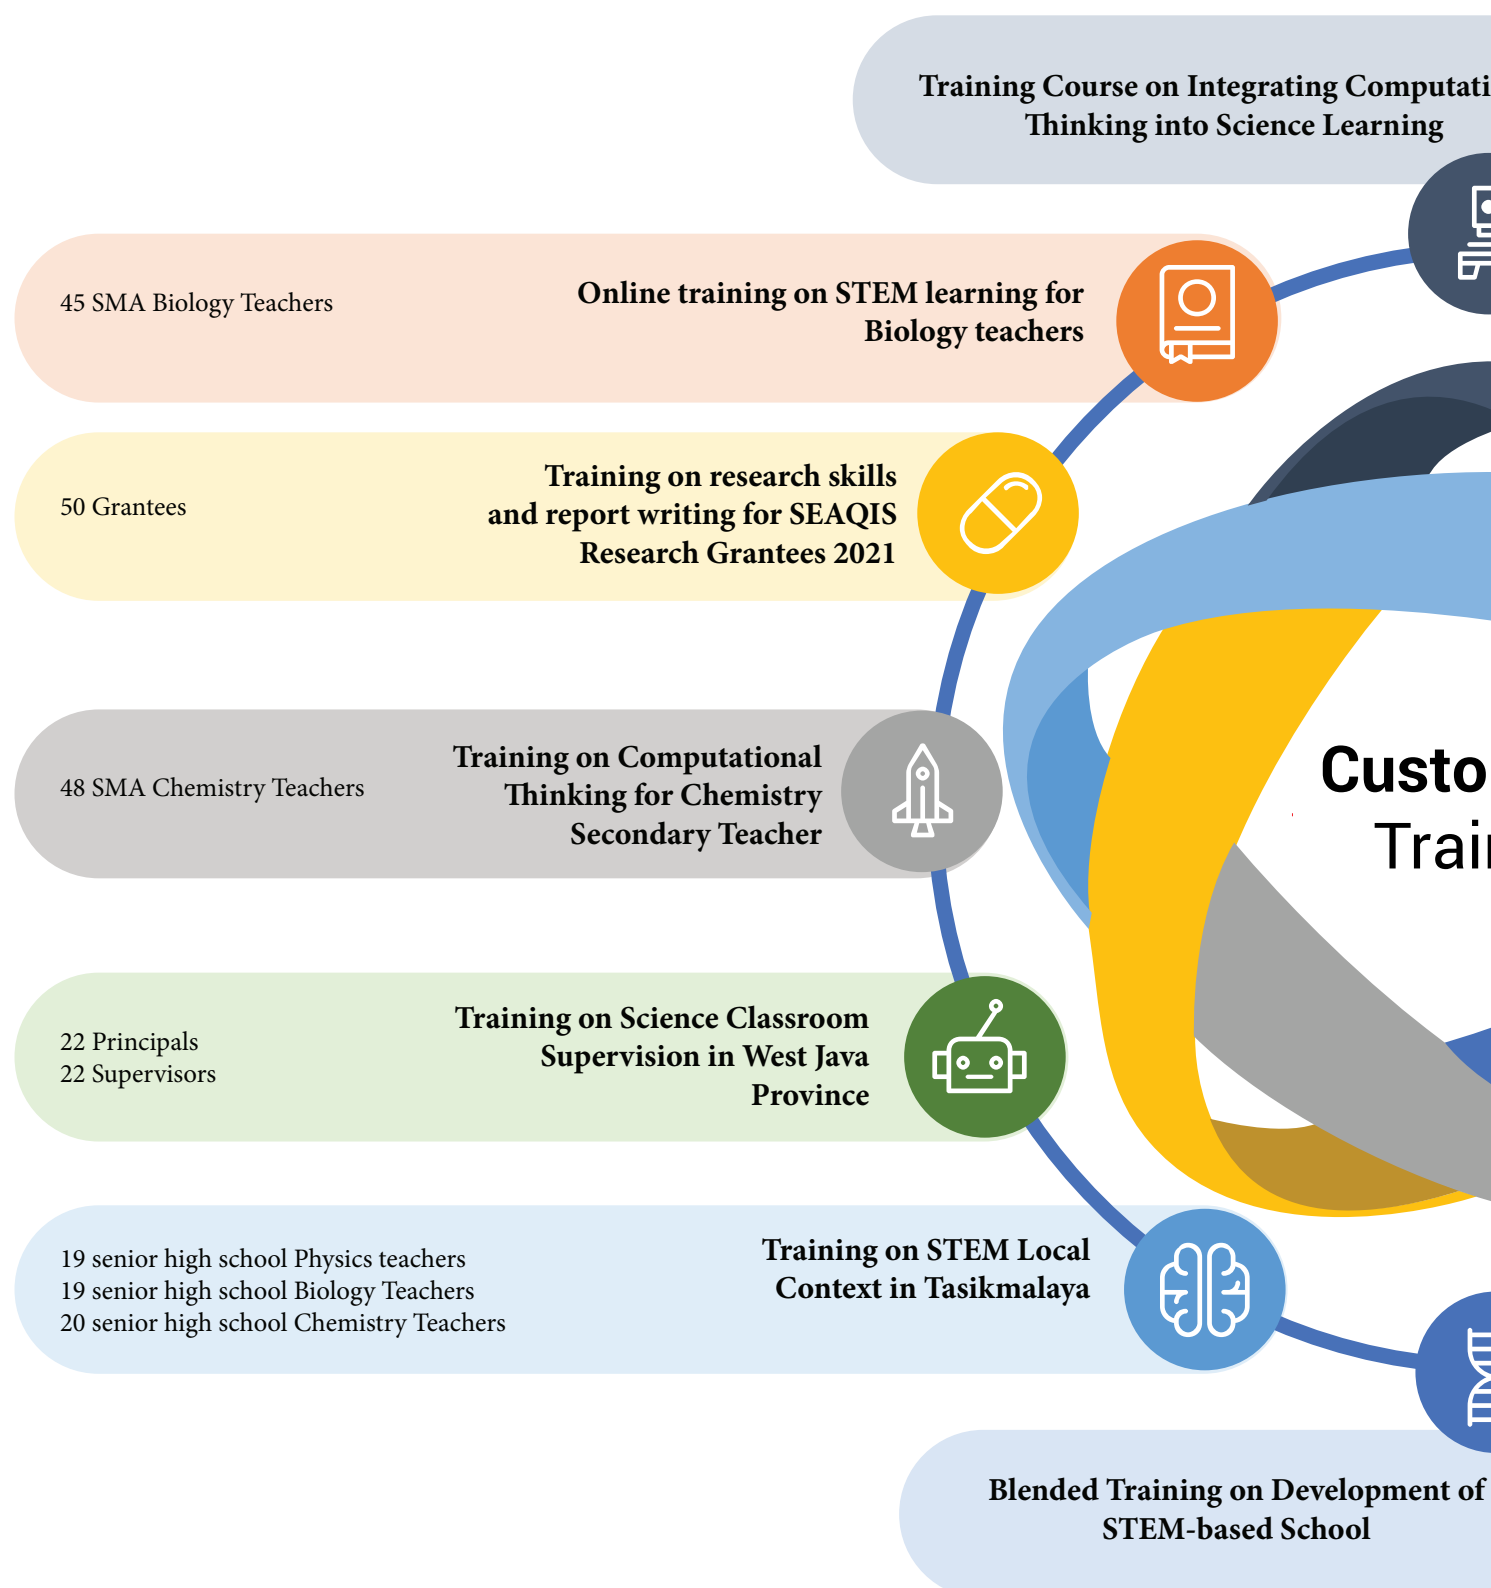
Training Course on Integrating Computati
Thinking into Science Learning

45 SMA Biology Teachers

Online training on STEM learning for Biology teachers

50 Grantees

Training on research skills and report writing for SEAQIS Research Grantees 2021

48 SMA Chemistry Teachers

Training on Computational Thinking for Chemistry Secondary Teacher

Custo
Trai

22 Principals
22 Supervisors

Training on Science Classroom Supervision in West Java Province

19 senior high school Physics teachers
19 senior high school Biology Teachers
20 senior high school Chemistry Teachers

Training on STEM Local Context in Tasikmalaya

Blended Training on Development of
STEM-based School